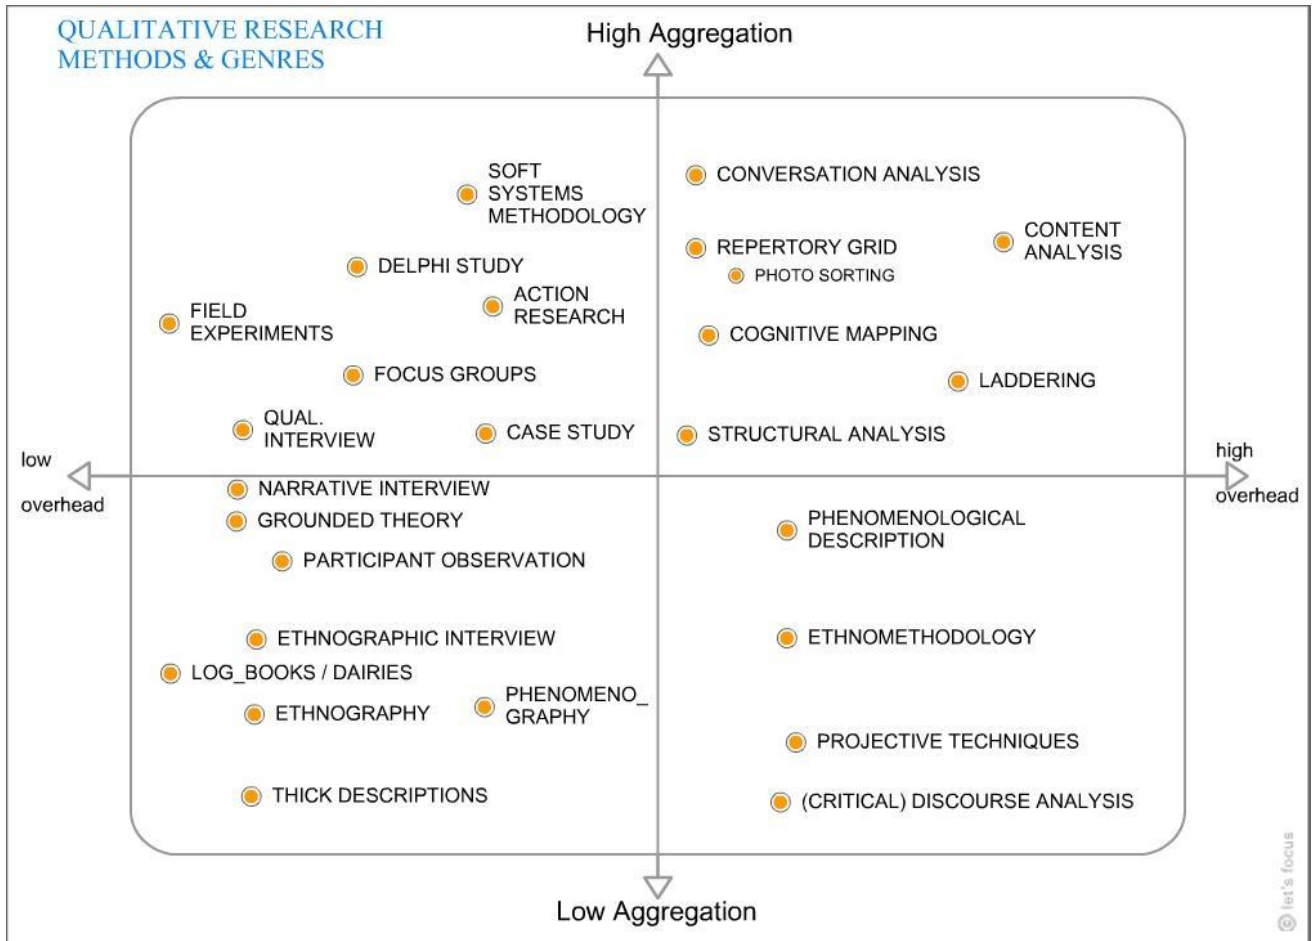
QUALITATIVE RESEARCH METHODS & GENRES

High Aggregation

SOFT SYSTEMS METHODOLOGY

CONVERSATION ANALYSIS

REPERTORY GRID

PHOTO SORTING

CONTENT ANALYSIS

DELPHI STUDY

FIELD EXPERIMENTS

ACTION RESEARCH

COGNITIVE MAPPING

FOCUS GROUPS

LADDERING

QUAL. INTERVIEW

CASE STUDY

STRUCTURAL ANALYSIS

low overhead

high overhead

NARRATIVE INTERVIEW

GROUNDED THEORY

PHENOMENOLOGICAL DESCRIPTION

PARTICIPANT OBSERVATION

ETHNOGRAPHIC INTERVIEW

ETHNOMETHODOLOGY

LOG_BOOKS / DAIRIES

ETHNOGRAPHY

PHENOMENO_ GRAPHY

PROJECTIVE TECHNIQUES

THICK DESCRIPTIONS

(CRITICAL) DISCOURSE ANALYSIS

Low Aggregation

© let's focus